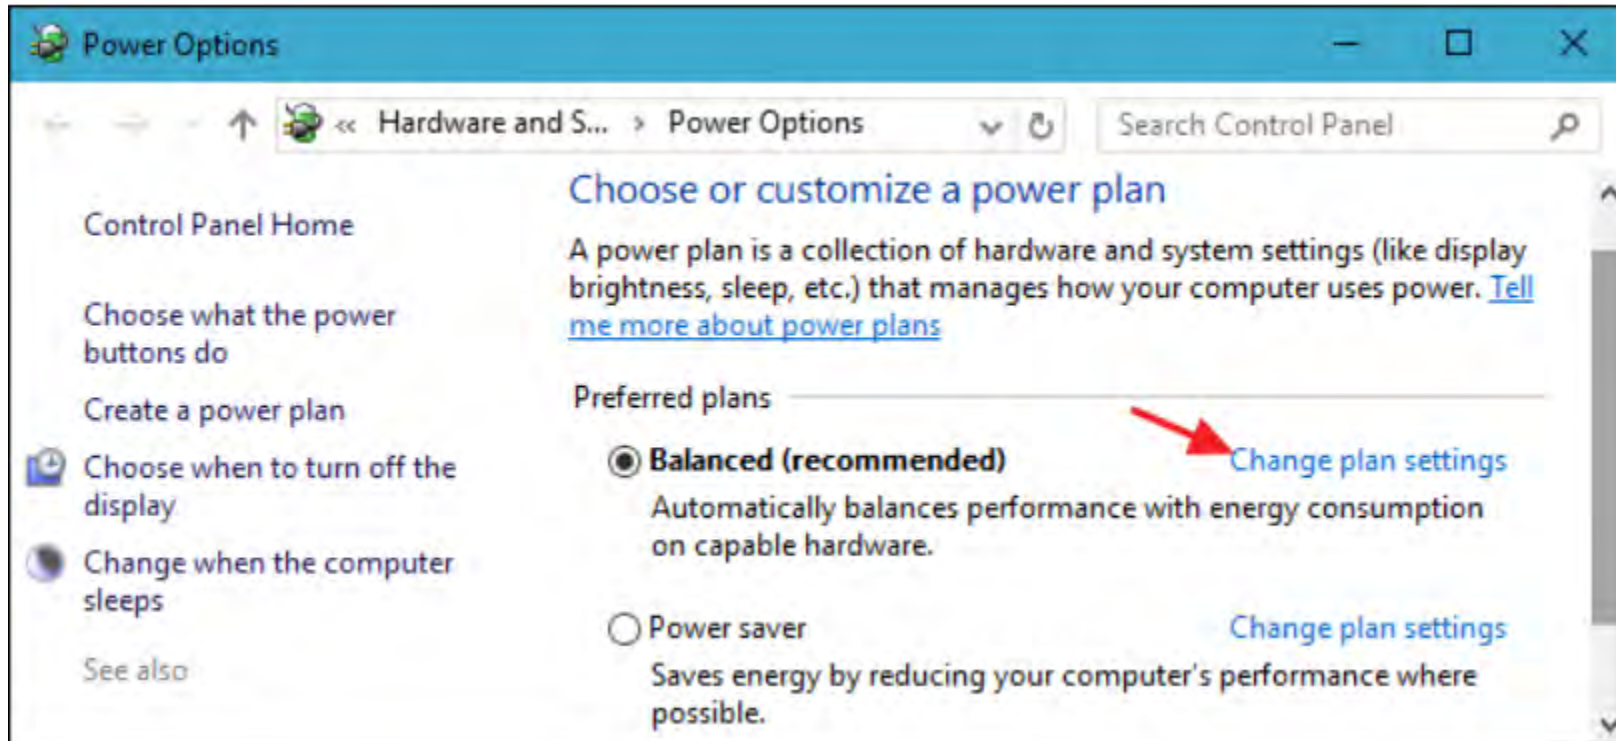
Power Options

« Hardware and S... › Power Options

Search Control Panel

Control Panel Home

Choose what the power buttons do

Create a power plan

Choose when to turn off the display

Change when the computer sleeps

See also

Choose or customize a power plan

A power plan is a collection of hardware and system settings (like display brightness, sleep, etc.) that manages how your computer uses power. Tell me more about power plans

Preferred plans

Balanced (recommended)

Change plan settings

Automatically balances performance with energy consumption on capable hardware.

Power saver

Change plan settings

Saves energy by reducing your computer's performance where possible.